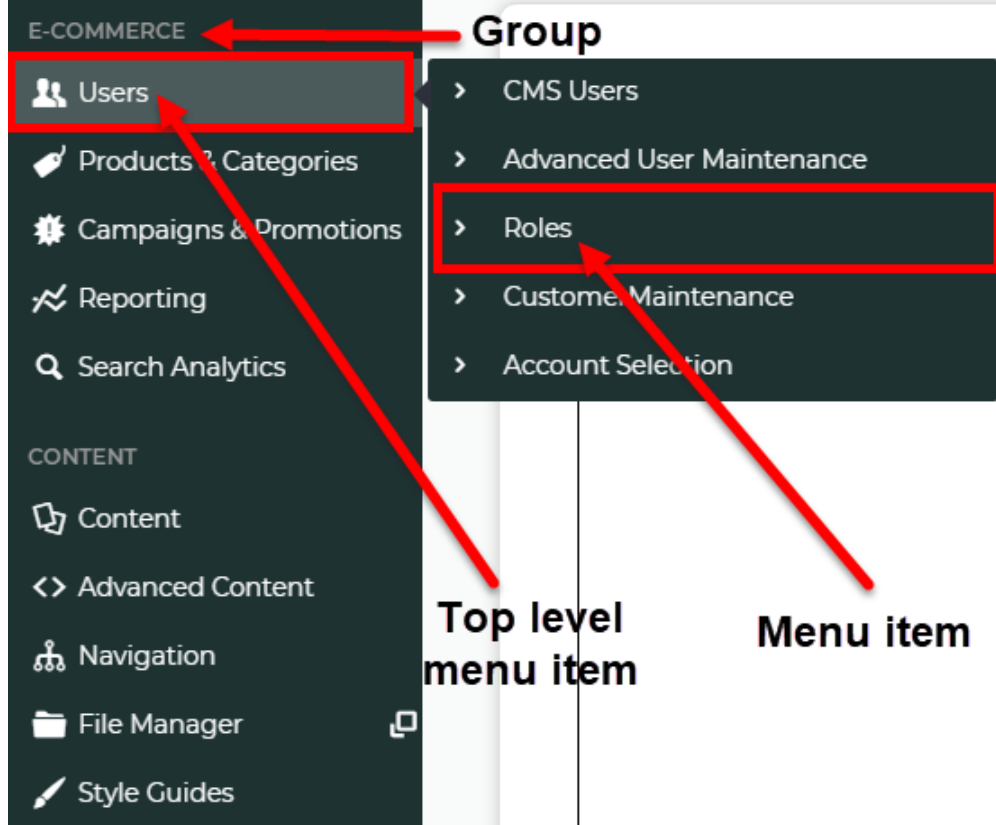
E-COMMERCE

Group

Users

Products & Categories

Campaigns & Promotions

Reporting

Search Analytics

CONTENT

Content

Advanced Content

Navigation

File Manager

Style Guides

CMS Users

Advanced User Maintenance

Roles

Customer Maintenance

Account Selection

Top level menu item

Menu item